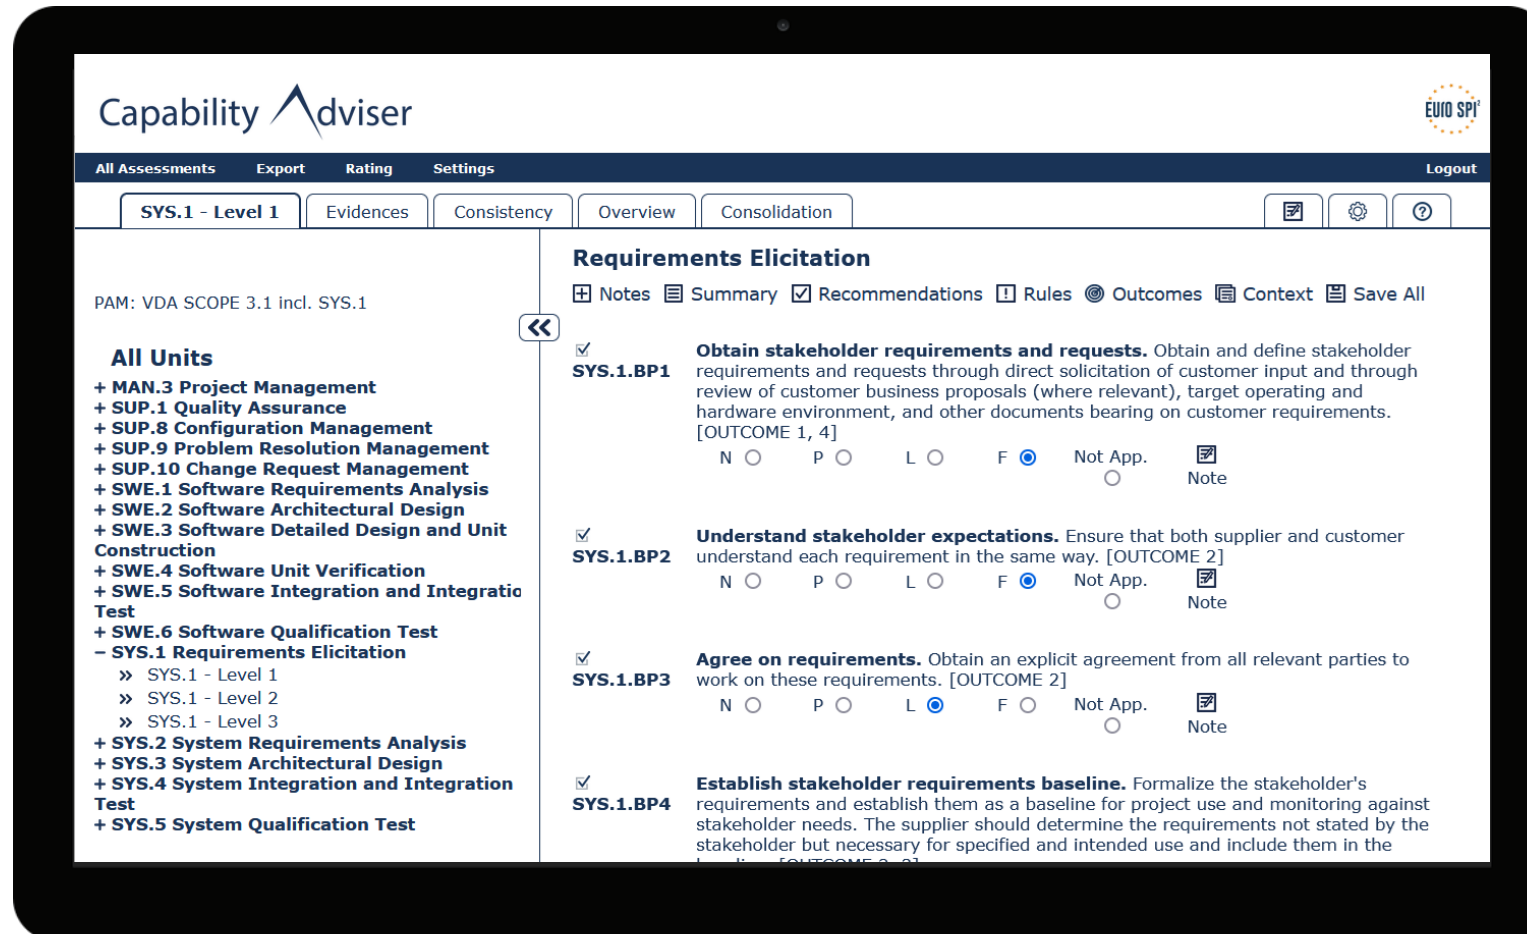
Capability Adviser

EURO SPI

All Assessments Export Rating Settings Logout

SYS.1 - Level 1 Evidences Consistency Overview Consolidation

PAM: VDA SCOPE 3.1 incl. SYS.1

All Units
+ MAN.3 Project Management
+ SUP.1 Quality Assurance
+ SUP.8 Configuration Management
+ SUP.9 Problem Resolution Management
+ SUP.10 Change Request Management
+ SWE.1 Software Requirements Analysis
+ SWE.2 Software Architectural Design
+ SWE.3 Software Detailed Design and Unit Construction
+ SWE.4 Software Unit Verification
+ SWE.5 Software Integration and Integratic Test
+ SWE.6 Software Qualification Test
– SYS.1 Requirements Elicitation
» SYS.1 - Level 1
» SYS.1 - Level 2
» SYS.1 - Level 3
+ SYS.2 System Requirements Analysis
+ SYS.3 System Architectural Design
+ SYS.4 System Integration and Integration Test
+ SYS.5 System Qualification Test

Requirements Elicitation

Notes Summary Recommendations Rules Outcomes Context Save All

SYS.1.BP1 **Obtain stakeholder requirements and requests.** Obtain and define stakeholder requirements and requests through direct solicitation of customer input and through review of customer business proposals (where relevant), target operating and hardware environment, and other documents bearing on customer requirements. [OUTCOME 1, 4]
N P L F Not App. Note

SYS.1.BP2 **Understand stakeholder expectations.** Ensure that both supplier and customer understand each requirement in the same way. [OUTCOME 2]
N P L F Not App. Note

SYS.1.BP3 **Agree on requirements.** Obtain an explicit agreement from all relevant parties to work on these requirements. [OUTCOME 2]
N P L F Not App. Note

SYS.1.BP4 **Establish stakeholder requirements baseline.** Formalize the stakeholder's requirements and establish them as a baseline for project use and monitoring against stakeholder needs. The supplier should determine the requirements not stated by the stakeholder but necessary for specified and intended use and include them in the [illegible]